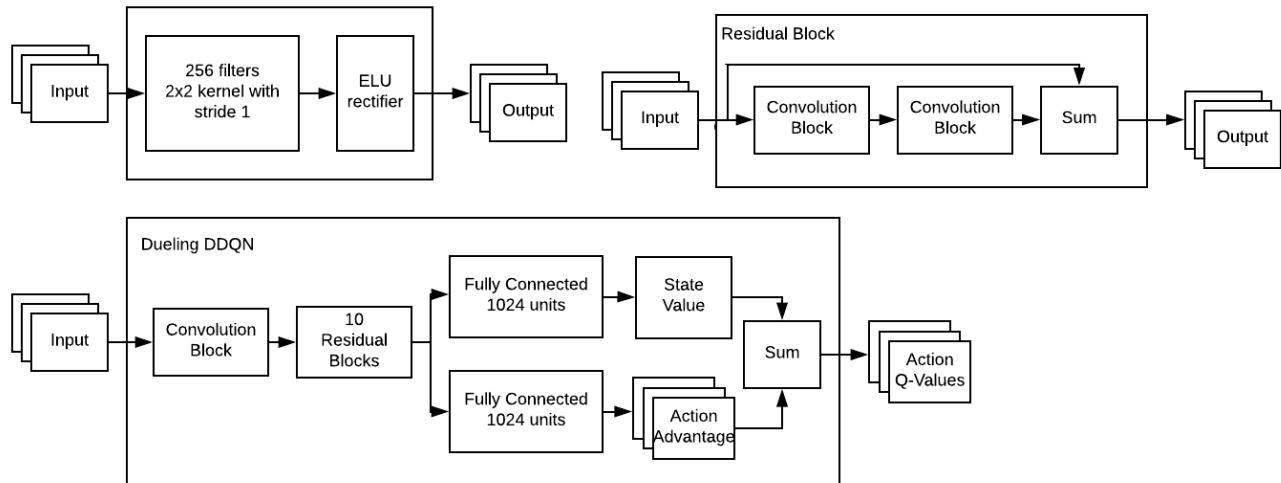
Input

256 filters 2x2 kernel with stride 1

ELU rectifier

Output

Residual Block

Input

Convolution Block

Convolution Block

Sum

Output

Dueling DDQN

Input

Convolution Block

10 Residual Blocks

Fully Connected 1024 units

State Value

Sum

Action Q-Values

Fully Connected 1024 units

Action Advantage